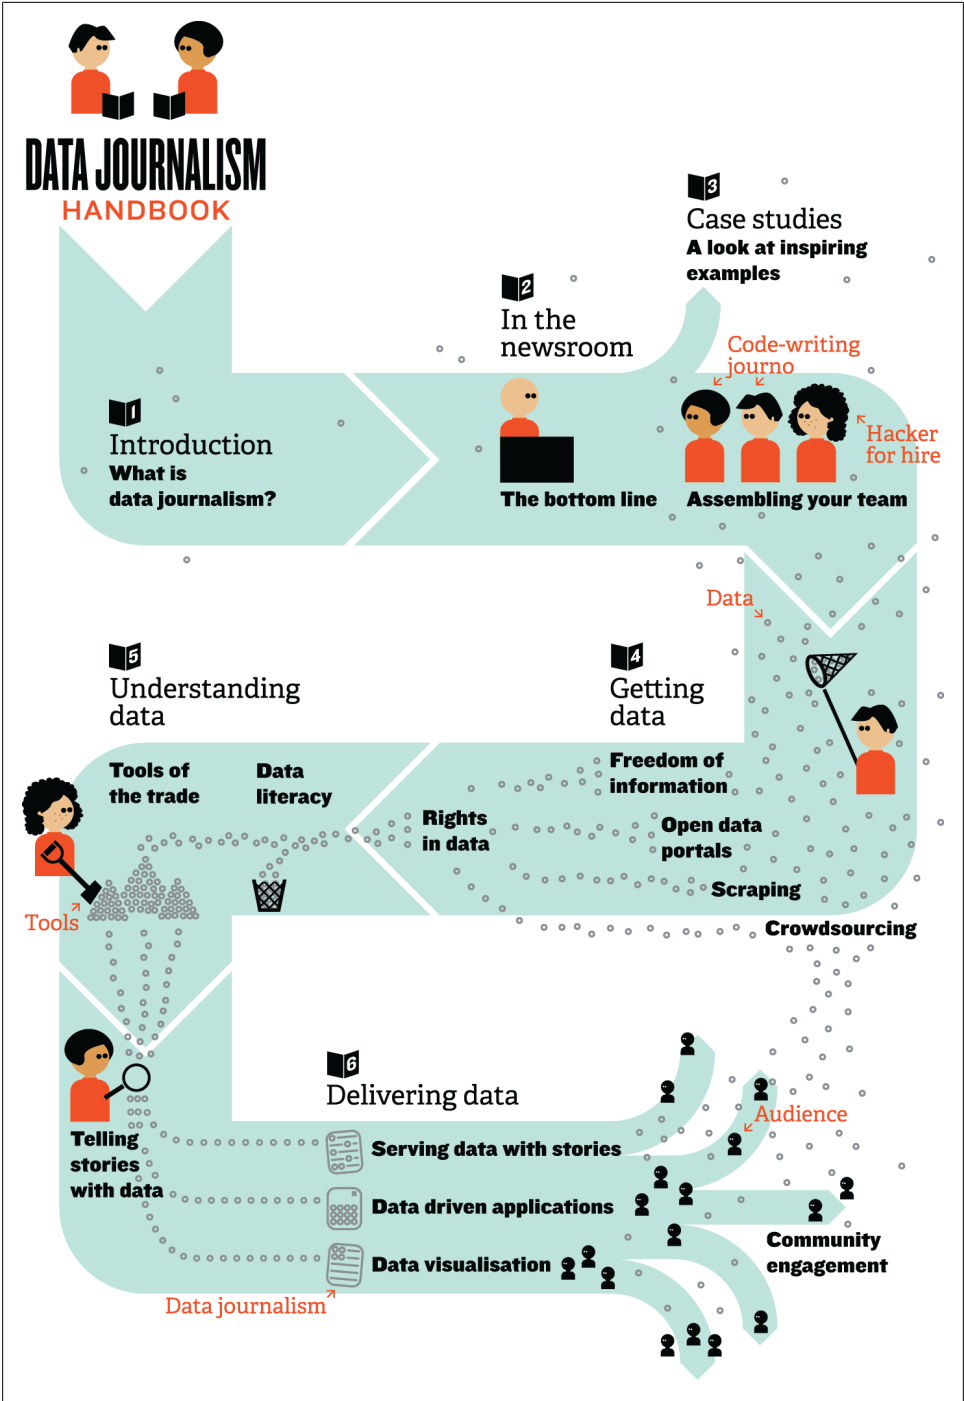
DATA JOURNALISM
HANDBOOK

3
Case studies
A look at inspiring examples

2
In the newsroom

Code-writing journo

Hacker for hire

1
Introduction
What is data journalism?

The bottom line

Assembling your team

Data

5
Understanding data

4
Getting data

Tools of the trade

Data literacy

Freedom of information

Rights in data

Open data portals

Scraping

Tools

Crowdsourcing

6
Delivering data

Audience

Telling stories with data

Serving data with stories

Data driven applications

Data visualisation

Community engagement

Data journalism